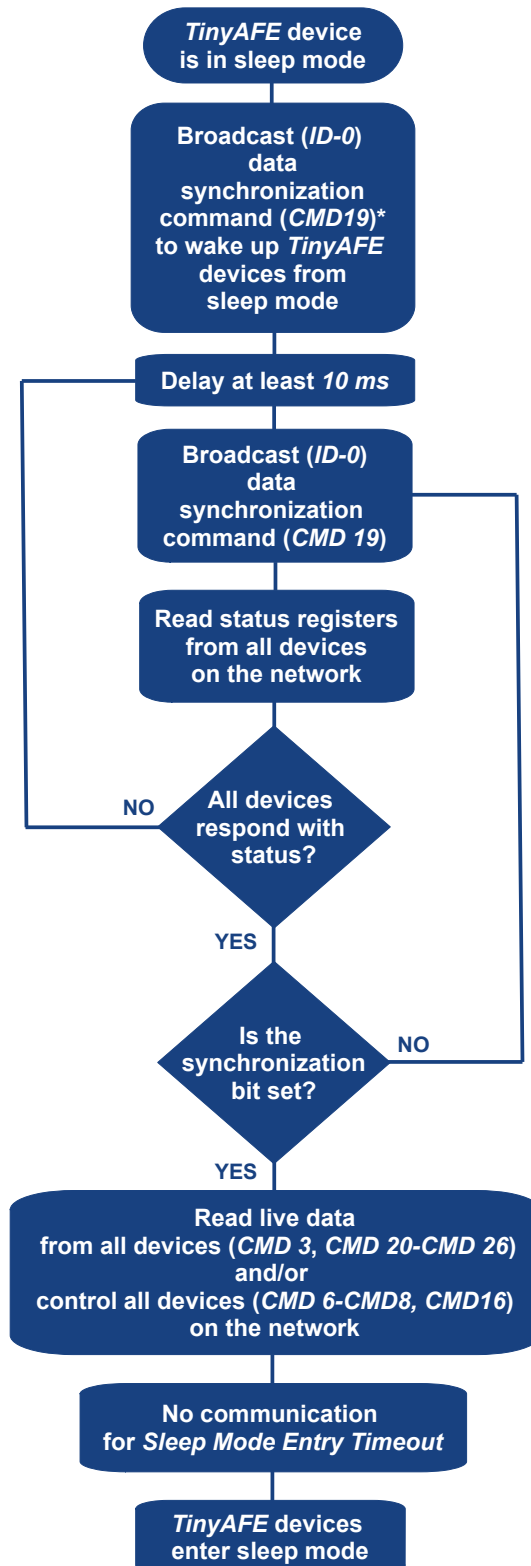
TinyAFE device is in sleep mode

Broadcast (ID-0) data synchronization command (CMD19)* to wake up TinyAFE devices from sleep mode

Delay at least 10 ms

Broadcast (ID-0) data synchronization command (CMD 19)

Read status registers from all devices on the network

All devices respond with status?

NO

YES

Is the synchronization bit set?

NO

YES

Read live data from all devices (CMD 3, CMD 20-CMD 26) and/or control all devices (CMD 6-CMD8, CMD16) on the network

No communication for Sleep Mode Entry Timeout

TinyAFE devices enter sleep mode